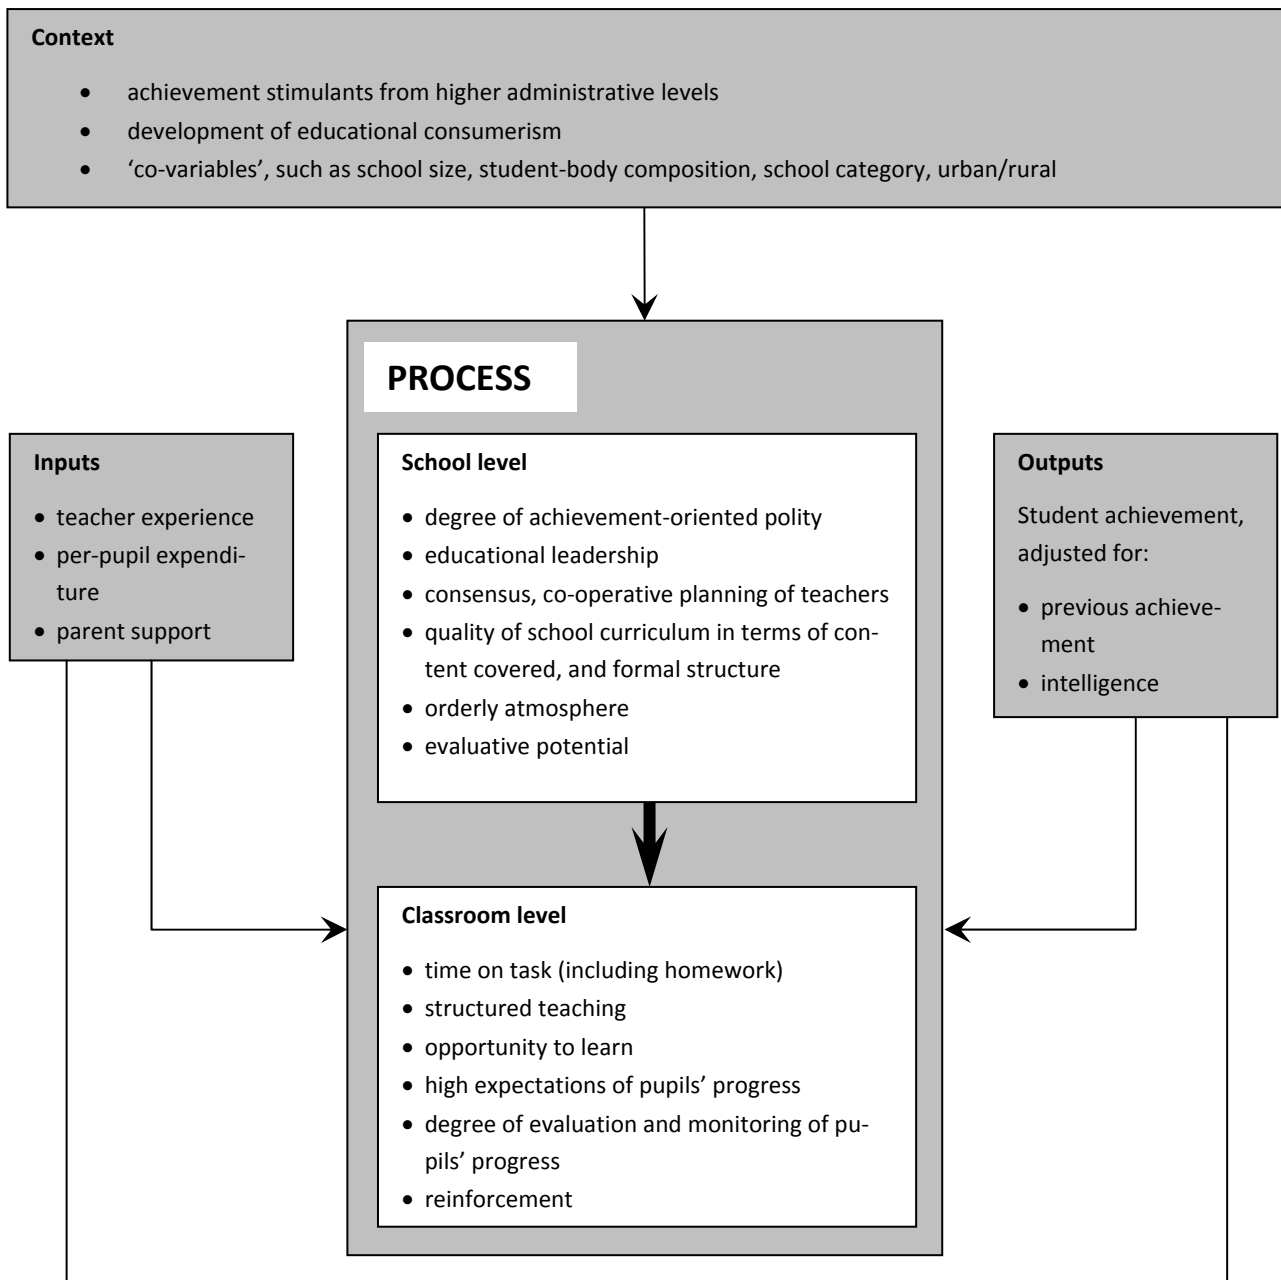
**Context**

- achievement stimulants from higher administrative levels
- development of educational consumerism
- 'co-variables', such as school size, student-body composition, school category, urban/rural

**PROCESS**

**Inputs**

- teacher experience
- per-pupil expenditure
- parent support

**School level**

- degree of achievement-oriented polity
- educational leadership
- consensus, co-operative planning of teachers
- quality of school curriculum in terms of content covered, and formal structure
- orderly atmosphere
- evaluative potential

**Outputs**

Student achievement, adjusted for:

- previous achievement
- intelligence

**Classroom level**

- time on task (including homework)
- structured teaching
- opportunity to learn
- high expectations of pupils' progress
- degree of evaluation and monitoring of pupils' progress
- reinforcement